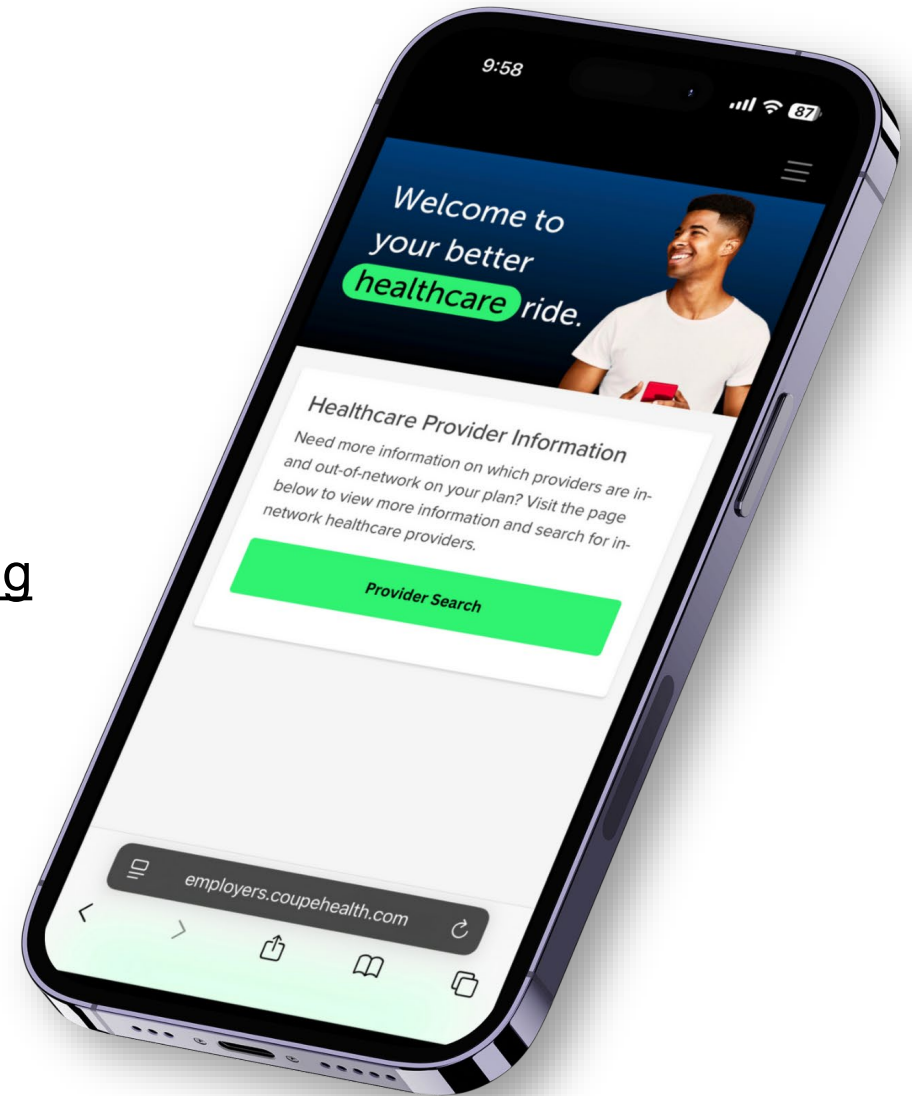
g

9:58

87

Welcome to your better healthcare ride.

Healthcare Provider Information

Need more information on which providers are in-and out-of-network on your plan? Visit the page below to view more information and search for in-network healthcare providers.

Provider Search

employers.coupehealth.com